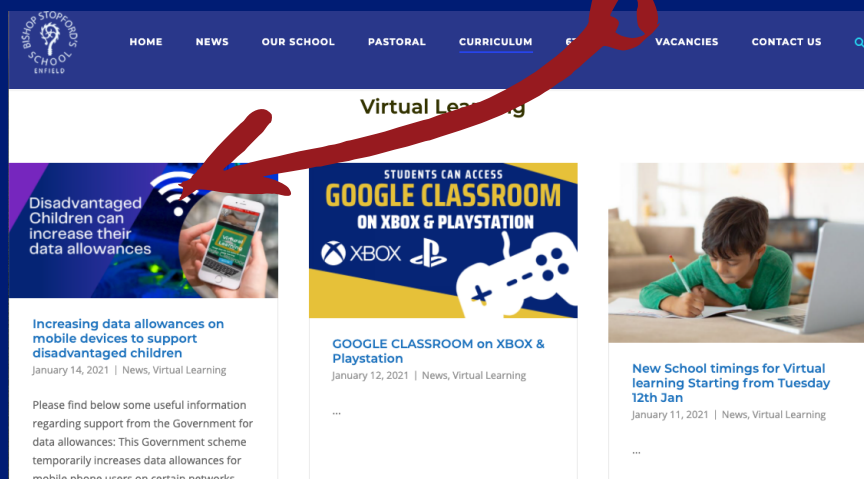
BISHOP STOPFORD'S SCHOOL ENFIELD

HOME NEWS OUR SCHOOL PASTORAL CURRICULUM 6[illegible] VACANCIES CONTACT US

Virtual Lea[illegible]g

Disadvantaged Children can increase their data allowances

Increasing data allowances on mobile devices to support disadvantaged children

January 14, 2021 | News, Virtual Learning

Please find below some useful information regarding support from the Government for data allowances: This Government scheme temporarily increases data allowances for mobile phone users on certain networks...

STUDENTS CAN ACCESS GOOGLE CLASSROOM ON XBOX & PLAYSTATION

XBOX

GOOGLE CLASSROOM on XBOX & Playstation

January 12, 2021 | News, Virtual Learning

...

New School timings for Virtual learning Starting from Tuesday 12th Jan

January 11, 2021 | News, Virtual Learning

...